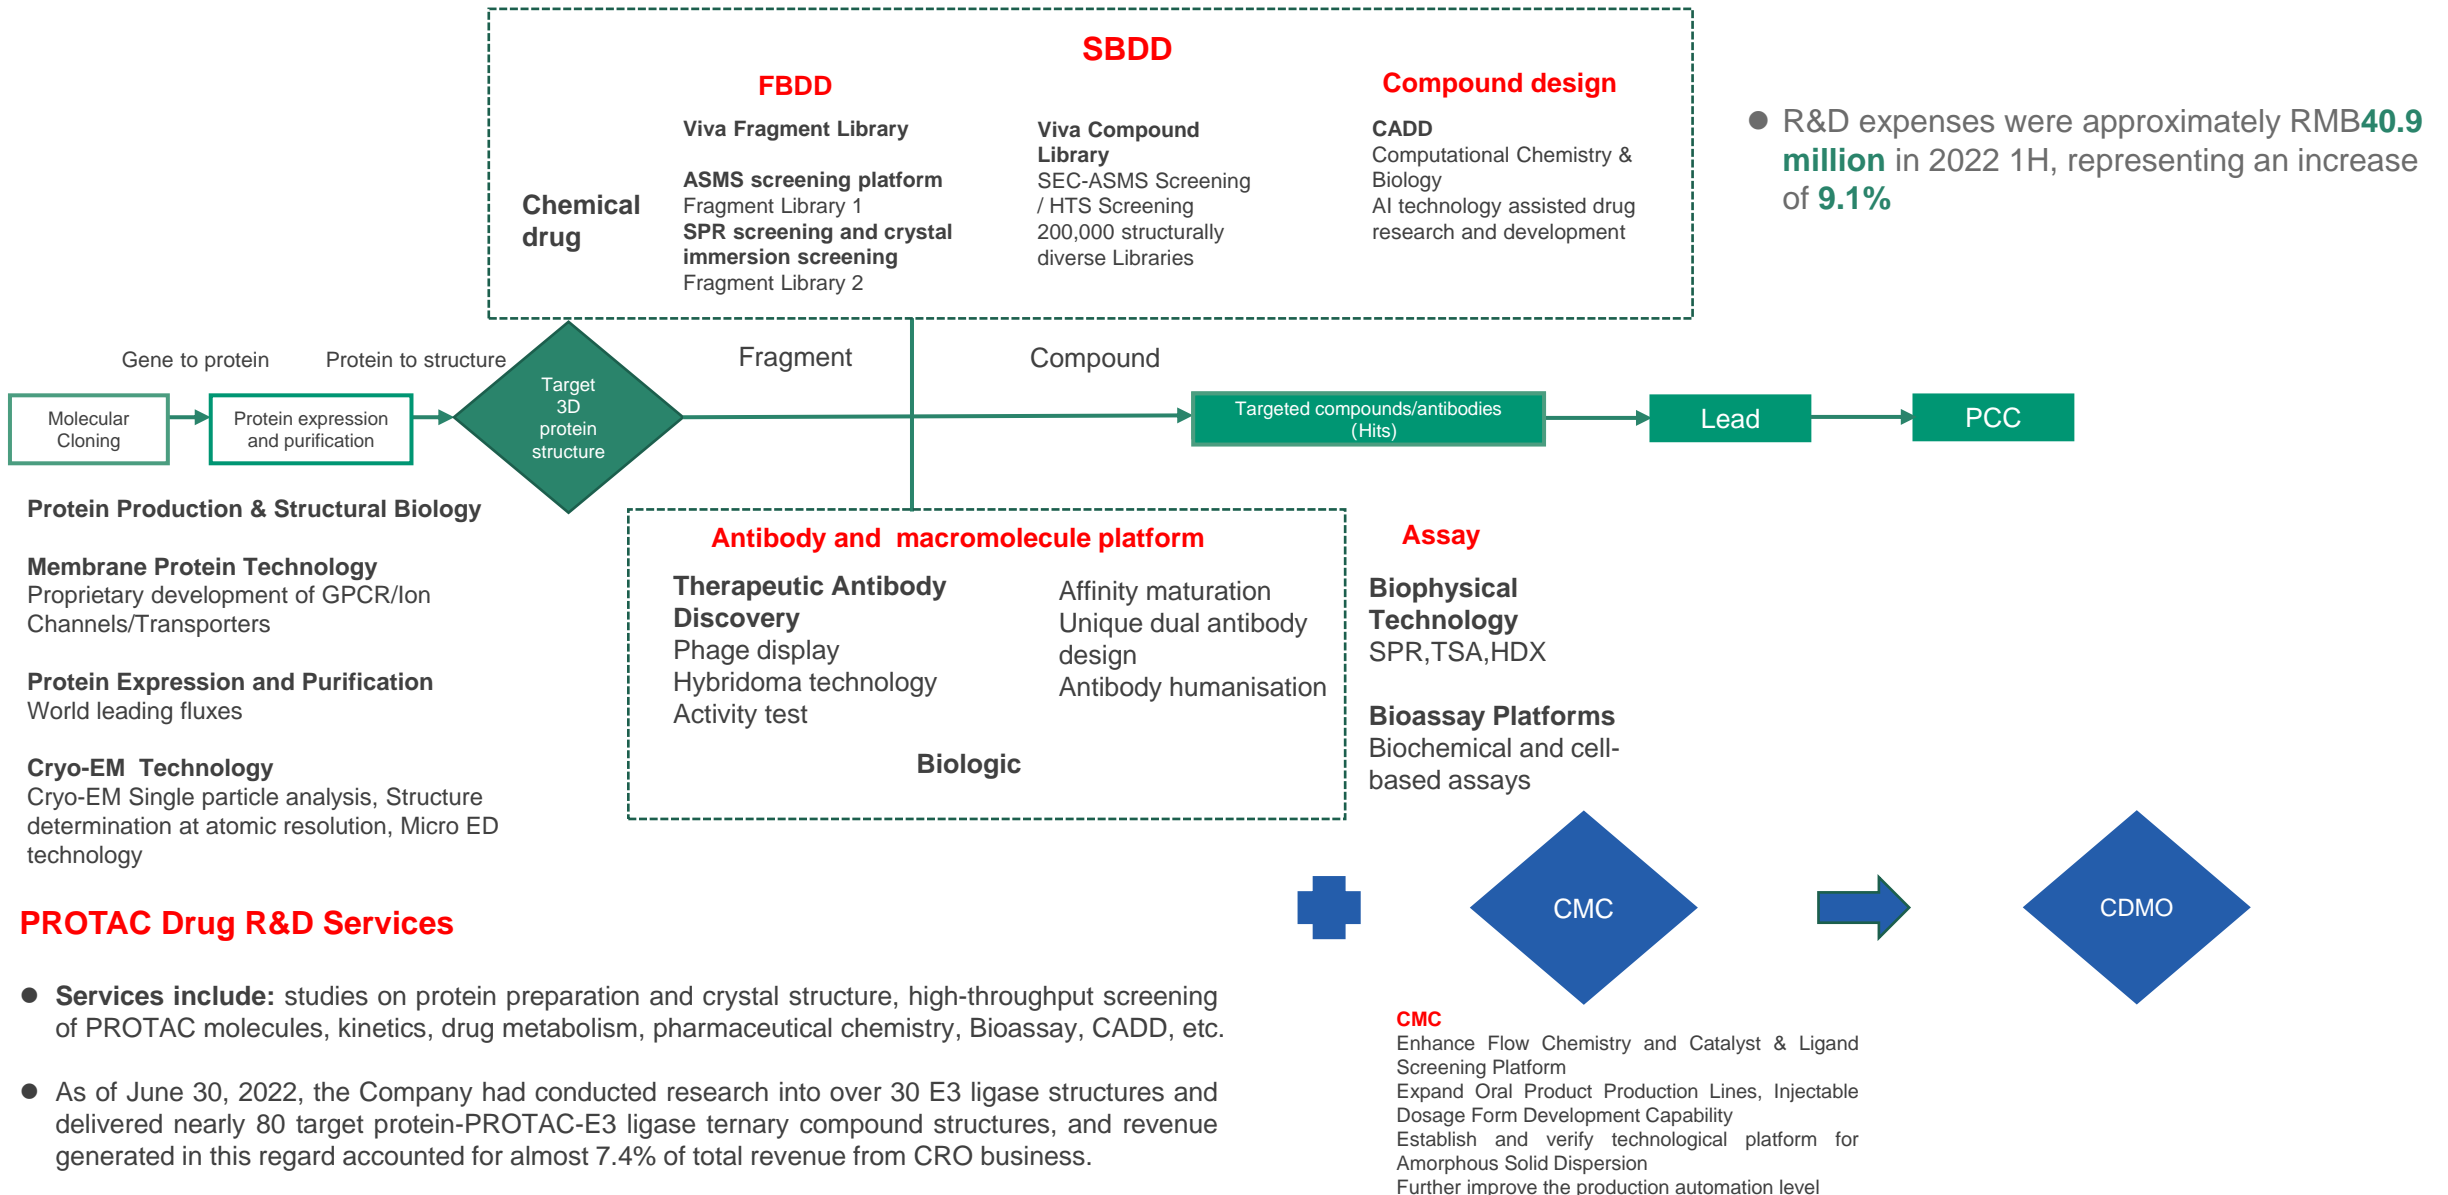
SBDD

FBDD

Compound design

Viva Fragment Library

ASMS screening platform
Fragment Library 1
SPR screening and crystal immersion screening
Fragment Library 2

Chemical drug

Viva Compound Library
SEC-ASMS Screening / HTS Screening
200,000 structurally diverse Libraries

CADD
Computational Chemistry & Biology
AI technology assisted drug research and development

R&D expenses were approximately RMB40.9 million in 2022 1H, representing an increase of 9.1%

Gene to protein

Protein to structure

Fragment

Compound

Molecular Cloning

Protein expression and purification

Target 3D protein structure

Targeted compounds/antibodies (Hits)

Lead

PCC

Protein Production & Structural Biology

Membrane Protein Technology
Proprietary development of GPCR/Ion Channels/Transporters

Protein Expression and Purification
World leading fluxes

Cryo-EM Technology
Cryo-EM Single particle analysis, Structure determination at atomic resolution, Micro ED technology

Antibody and macromolecule platform

Therapeutic Antibody Discovery
Phage display
Hybridoma technology
Activity test

Affinity maturation
Unique dual antibody design
Antibody humanisation

Biologic

Assay

Biophysical Technology
SPR,TSA,HDX

Bioassay Platforms
Biochemical and cell-based assays

CMC

CDMO

PROTAC Drug R&D Services

Services include: studies on protein preparation and crystal structure, high-throughput screening of PROTAC molecules, kinetics, drug metabolism, pharmaceutical chemistry, Bioassay, CADD, etc.

As of June 30, 2022, the Company had conducted research into over 30 E3 ligase structures and delivered nearly 80 target protein-PROTAC-E3 ligase ternary compound structures, and revenue generated in this regard accounted for almost 7.4% of total revenue from CRO business.

CMC
Enhance Flow Chemistry and Catalyst & Ligand Screening Platform
Expand Oral Product Production Lines, Injectable Dosage Form Development Capability
Establish and verify technological platform for Amorphous Solid Dispersion
Further improve the production automation level